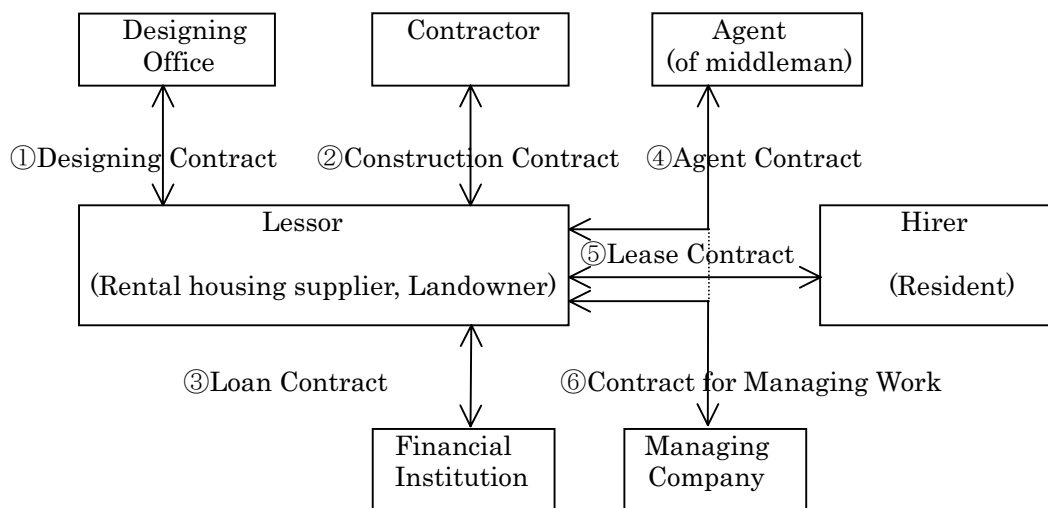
Designing Office

Contractor

Agent (of middleman)

①Designing Contract

②Construction Contract

④Agent Contract

Lessor

(Rental housing supplier, Landowner)

⑤Lease Contract

Hirer

(Resident)

③Loan Contract

⑥Contract for Managing Work

Financial Institution

Managing Company